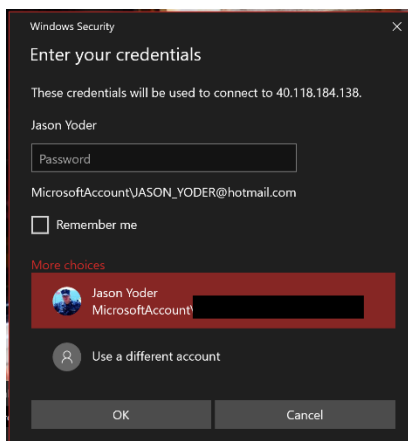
Windows Security

Enter your credentials

These credentials will be used to connect to 40.118.184.138.

Jason Yoder

Password

MicrosoftAccount\JASON_YODER@hotmail.com

Remember me

More choices

Jason Yoder
MicrosoftAccount\

Use a different account

OK

Cancel